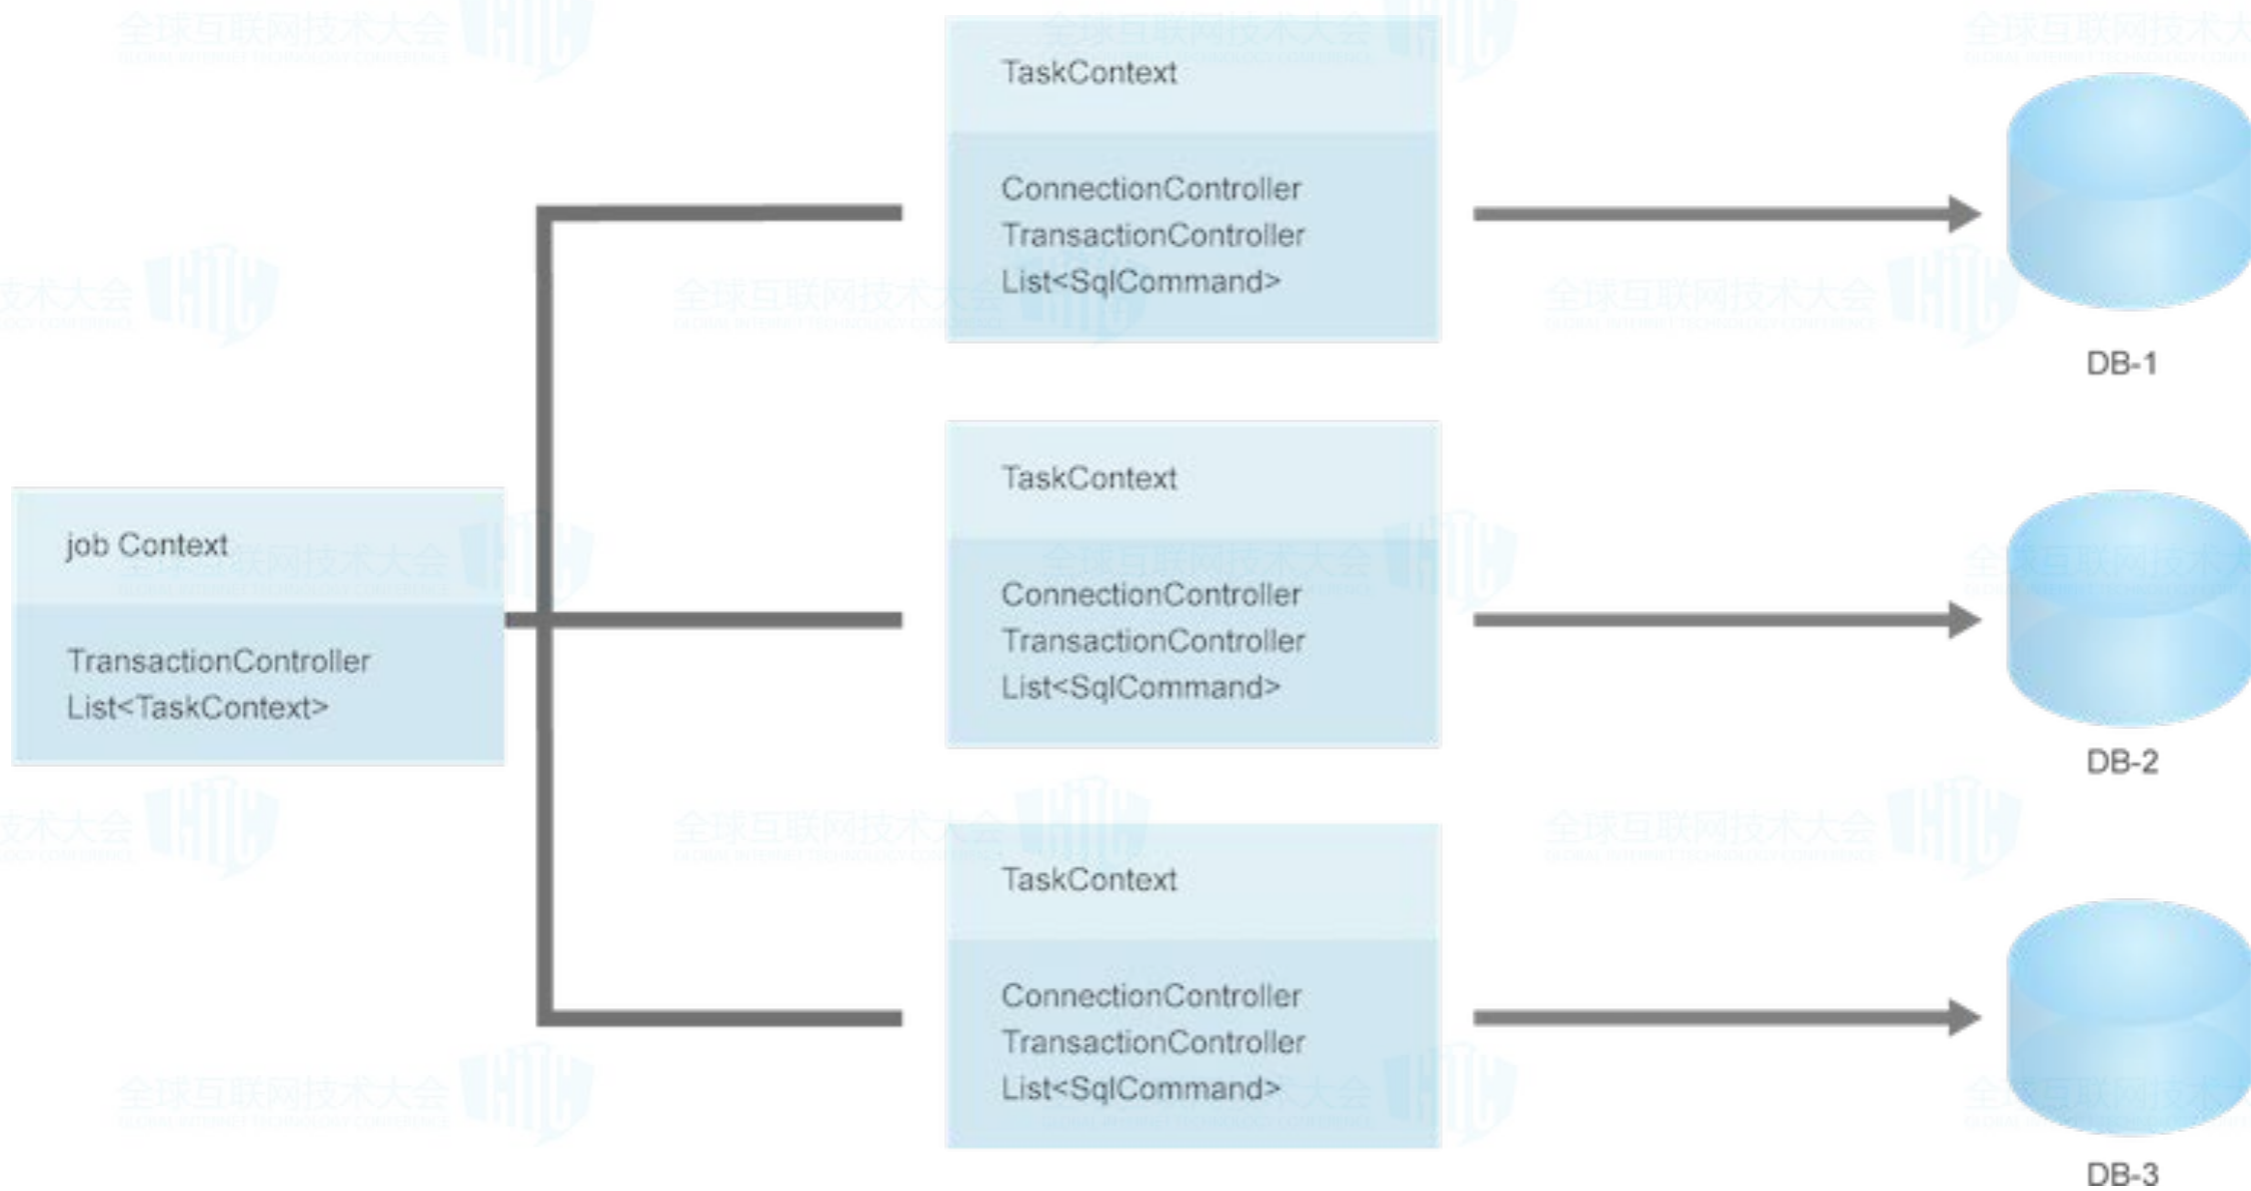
job Context

TransactionController
List<TaskContext>

TaskContext

ConnectionController
TransactionController
List<SqlCommand>

TaskContext

ConnectionController
TransactionController
List<SqlCommand>

TaskContext

ConnectionController
TransactionController
List<SqlCommand>

DB-1

DB-2

DB-3